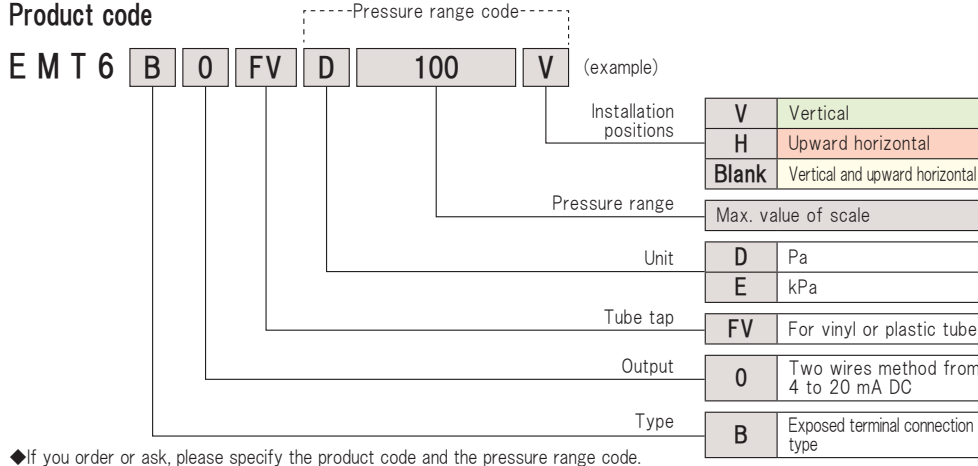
Product code

Pressure range code

E M T 6 B 0 FV D 100 V (example)

Installation positions

| V | Vertical |
|---|---|
| H | Upward horizontal |
| Blank | Vertical and upward horizontal |

Pressure range

Max. value of scale

Unit

| D | Pa |
|---|---|
| E | kPa |

Tube tap

| FV | For vinyl or plastic tube |
|---|---|

Output

| 0 | Two wires method from 4 to 20 mA DC |
|---|---|

Type

| B | Exposed terminal connection type |
|---|---|

◆If you order or ask, please specify the product code and the pressure range code.